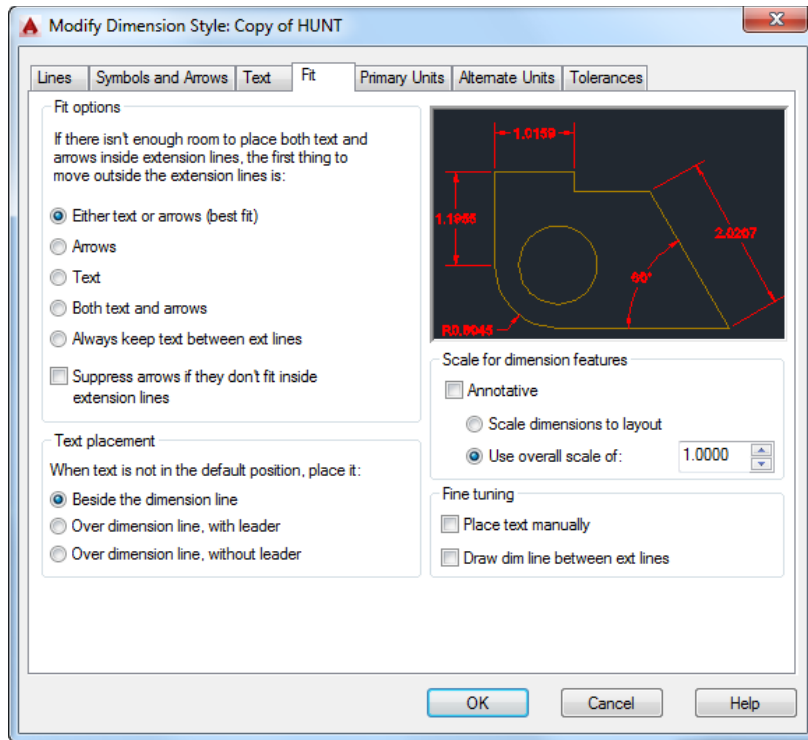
Modify Dimension Style: Copy of HUNT

Lines | Symbols and Arrows | Text | Fit | Primary Units | Alternate Units | Tolerances

Fit options

If there isn't enough room to place both text and arrows inside extension lines, the first thing to move outside the extension lines is:

Either text or arrows (best fit)
Arrows
Text
Both text and arrows
Always keep text between ext lines

Suppress arrows if they don't fit inside extension lines

1.0159
1.1955
2.0207
60°
R0.8045

Scale for dimension features
Annotative
Scale dimensions to layout
Use overall scale of: 1.0000

Text placement
When text is not in the default position, place it:
Beside the dimension line
Over dimension line, with leader
Over dimension line, without leader

Fine tuning
Place text manually
Draw dim line between ext lines

OK Cancel Help